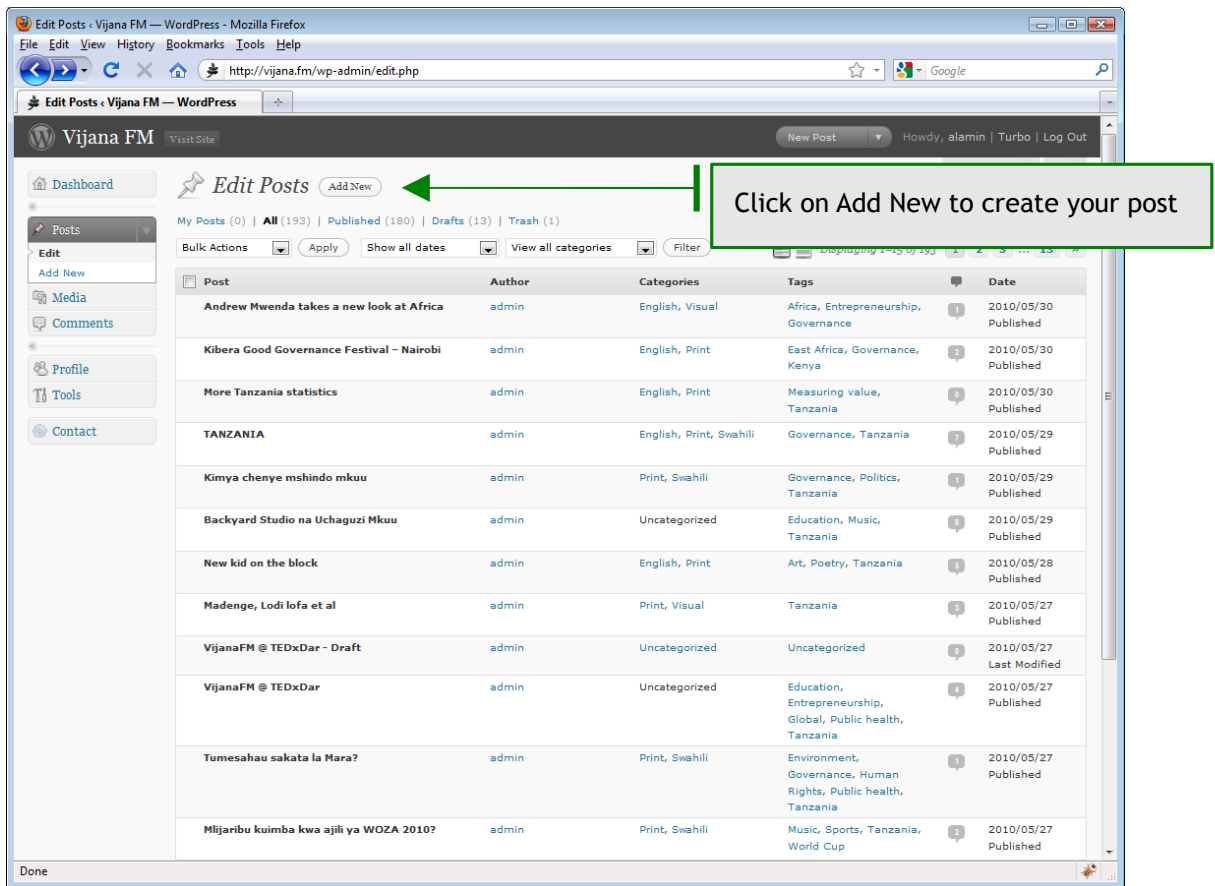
Edit Posts ‹ Vijana FM — WordPress - Mozilla Firefox

File Edit View History Bookmarks Tools Help

http://vijana.fm/wp-admin/edit.php

Google

Edit Posts ‹ Vijana FM — WordPress

Vijana FM Visit Site

New Post

Howdy, alamin | Turbo | Log Out

Dashboard

Posts

Edit

Add New

Media

Comments

Profile

Tools

Contact

Edit Posts Add New

Click on Add New to create your post

My Posts (0) | All (193) | Published (180) | Drafts (13) | Trash (1)

Bulk Actions Apply Show all dates View all categories Filter

Displaying 1–15 of 193 1 2 3 … 13 »

| Post | Author | Categories | Tags | | Date |
|---|---|---|---|---|---|
| Andrew Mwenda takes a new look at Africa | admin | English, Visual | Africa, Entrepreneurship, Governance | 1 | 2010/05/30 Published |
| Kibera Good Governance Festival – Nairobi | admin | English, Print | East Africa, Governance, Kenya | 2 | 2010/05/30 Published |
| More Tanzania statistics | admin | English, Print | Measuring value, Tanzania | 0 | 2010/05/30 Published |
| TANZANIA | admin | English, Print, Swahili | Governance, Tanzania | 7 | 2010/05/29 Published |
| Kimya chenye mshindo mkuu | admin | Print, Swahili | Governance, Politics, Tanzania | 1 | 2010/05/29 Published |
| Backyard Studio na Uchaguzi Mkuu | admin | Uncategorized | Education, Music, Tanzania | 0 | 2010/05/29 Published |
| New kid on the block | admin | English, Print | Art, Poetry, Tanzania | 5 | 2010/05/28 Published |
| Madenge, Lodi lofa et al | admin | Print, Visual | Tanzania | 3 | 2010/05/27 Published |
| VijanaFM @ TEDxDar - Draft | admin | Uncategorized | Uncategorized | 0 | 2010/05/27 Last Modified |
| VijanaFM @ TEDxDar | admin | Uncategorized | Education, Entrepreneurship, Global, Public health, Tanzania | 4 | 2010/05/27 Published |
| Tumesahau sakata la Mara? | admin | Print, Swahili | Environment, Governance, Human Rights, Public health, Tanzania | 1 | 2010/05/27 Published |
| Mlijaribu kuimba kwa ajili ya WOZA 2010? | admin | Print, Swahili | Music, Sports, Tanzania, World Cup | 2 | 2010/05/27 Published |

Done